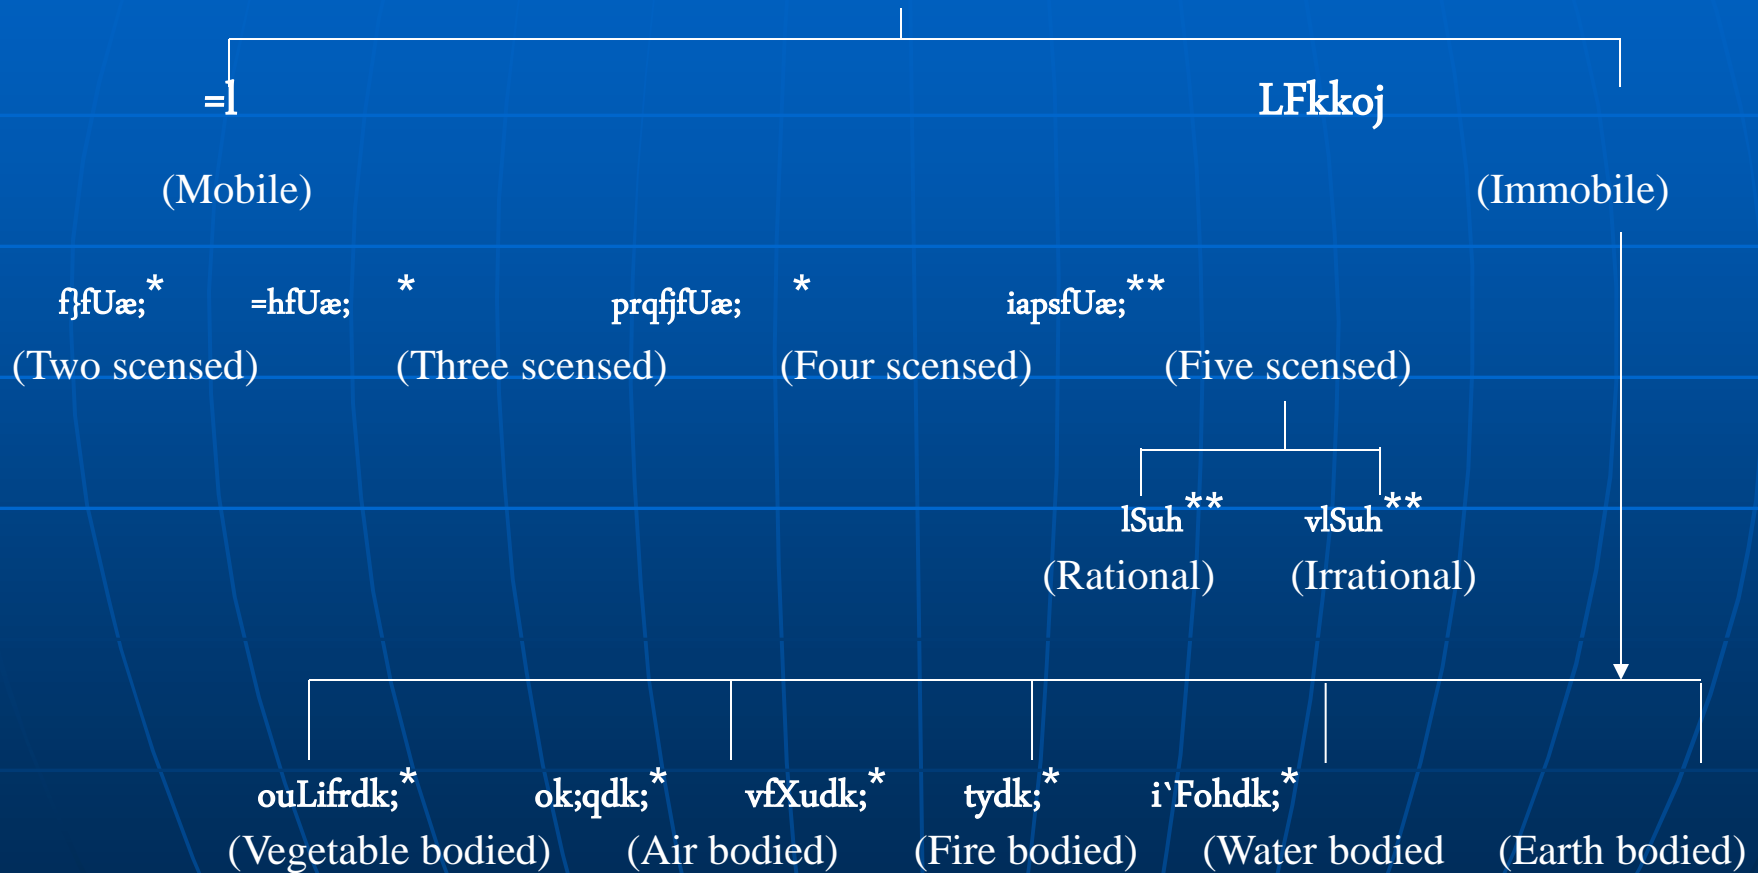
=l

LFkkoj

(Mobile)

(Immobile)

f}fUæ;* =hfUæ; * prqfjfUæ; * iapsfUæ;**

(Two scensed) (Three scensed) (Four scensed) (Five scensed)

lSuh** vlSuh**

(Rational) (Irrational)

ouLifrdk;* ok;qdk;* vfXudk;* tydk;* i`Fohdk;*

(Vegetable bodied) (Air bodied) (Fire bodied) (Water bodied (Earth bodied)